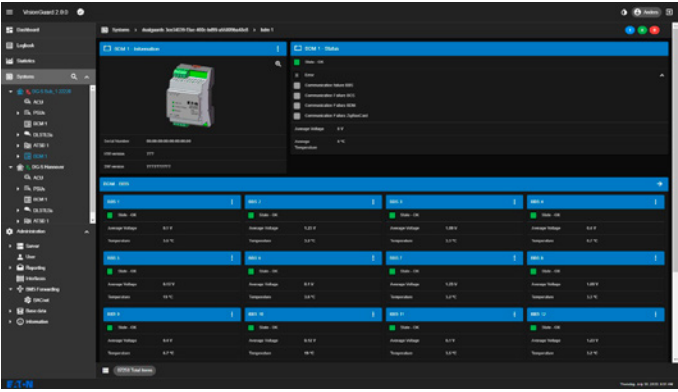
VisionGuard 2.9.0

Dashboard
Logbook
Statistics
Systems
ACU
PSUs
SCM 1
DLS7S3s
RTSE 1
SCM 1
Administration
Server
User
Reporting
Interfaces
SNMP Forwarding
Data
Information

Systems > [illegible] > bdc 1

SCM 1 - Information

Serial Number
CPU version
SW version

SCM 1 - Status

State - OK
Error
Communication failure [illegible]
Communication failure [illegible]
Communication Failure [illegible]
Communication Failure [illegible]
Average Voltage
Average Temperature

Scm - BMS

BMS 1
State - OK
Average Voltage
Temperature

BMS 2
State - OK
Average Voltage
Temperature

BMS 3
State - OK
Average Voltage
Temperature

BMS 4
State - OK
Average Voltage
Temperature

BMS 5
State - OK
Average Voltage
Temperature

BMS 6
State - OK
Average Voltage
Temperature

BMS 7
State - OK
Average Voltage
Temperature

BMS 8
State - OK
Average Voltage
Temperature

BMS 9
State - OK
Average Voltage
Temperature

BMS 10
State - OK
Average Voltage
Temperature

BMS 11
State - OK
Average Voltage
Temperature

BMS 12
State - OK
Average Voltage
Temperature

EATON